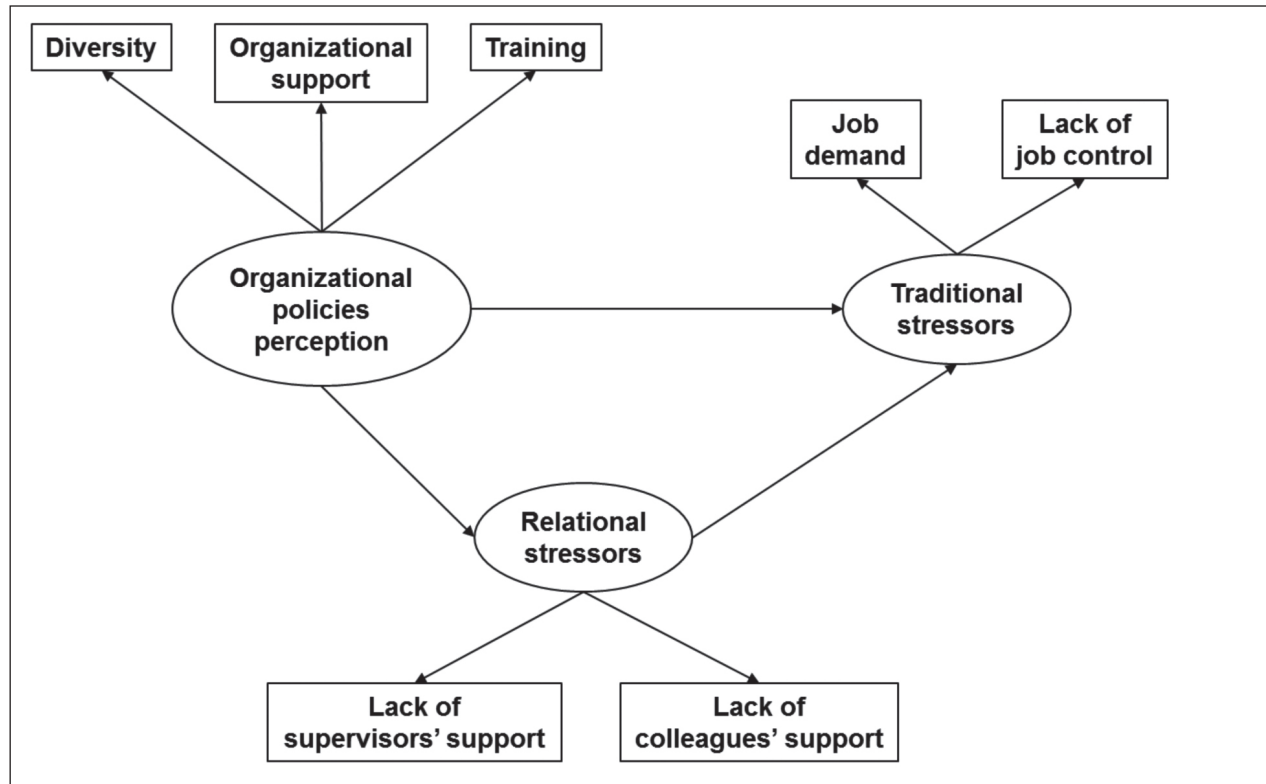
Diversity

Organizational support

Training

Job demand

Lack of job control

Organizational policies perception

Traditional stressors

Relational stressors

Lack of supervisors' support

Lack of colleagues' support